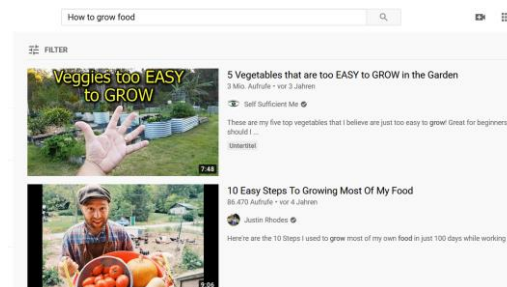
How to grow food

FILTER

Veggies too EASY to GROW

7:48

5 Vegetables that are too EASY to GROW in the Garden

3 Mio. Aufrufe • vor 3 Jahren

Self Sufficient Me

These are my five top vegetables that I believe are just too easy to grow! Great for beginners should I ...

Untertitel

9:06

10 Easy Steps To Growing Most Of My Food

86.470 Aufrufe • vor 4 Jahren

Justin Rhodes

Here're are the 10 Steps I used to grow most of my own food in just 100 days while working